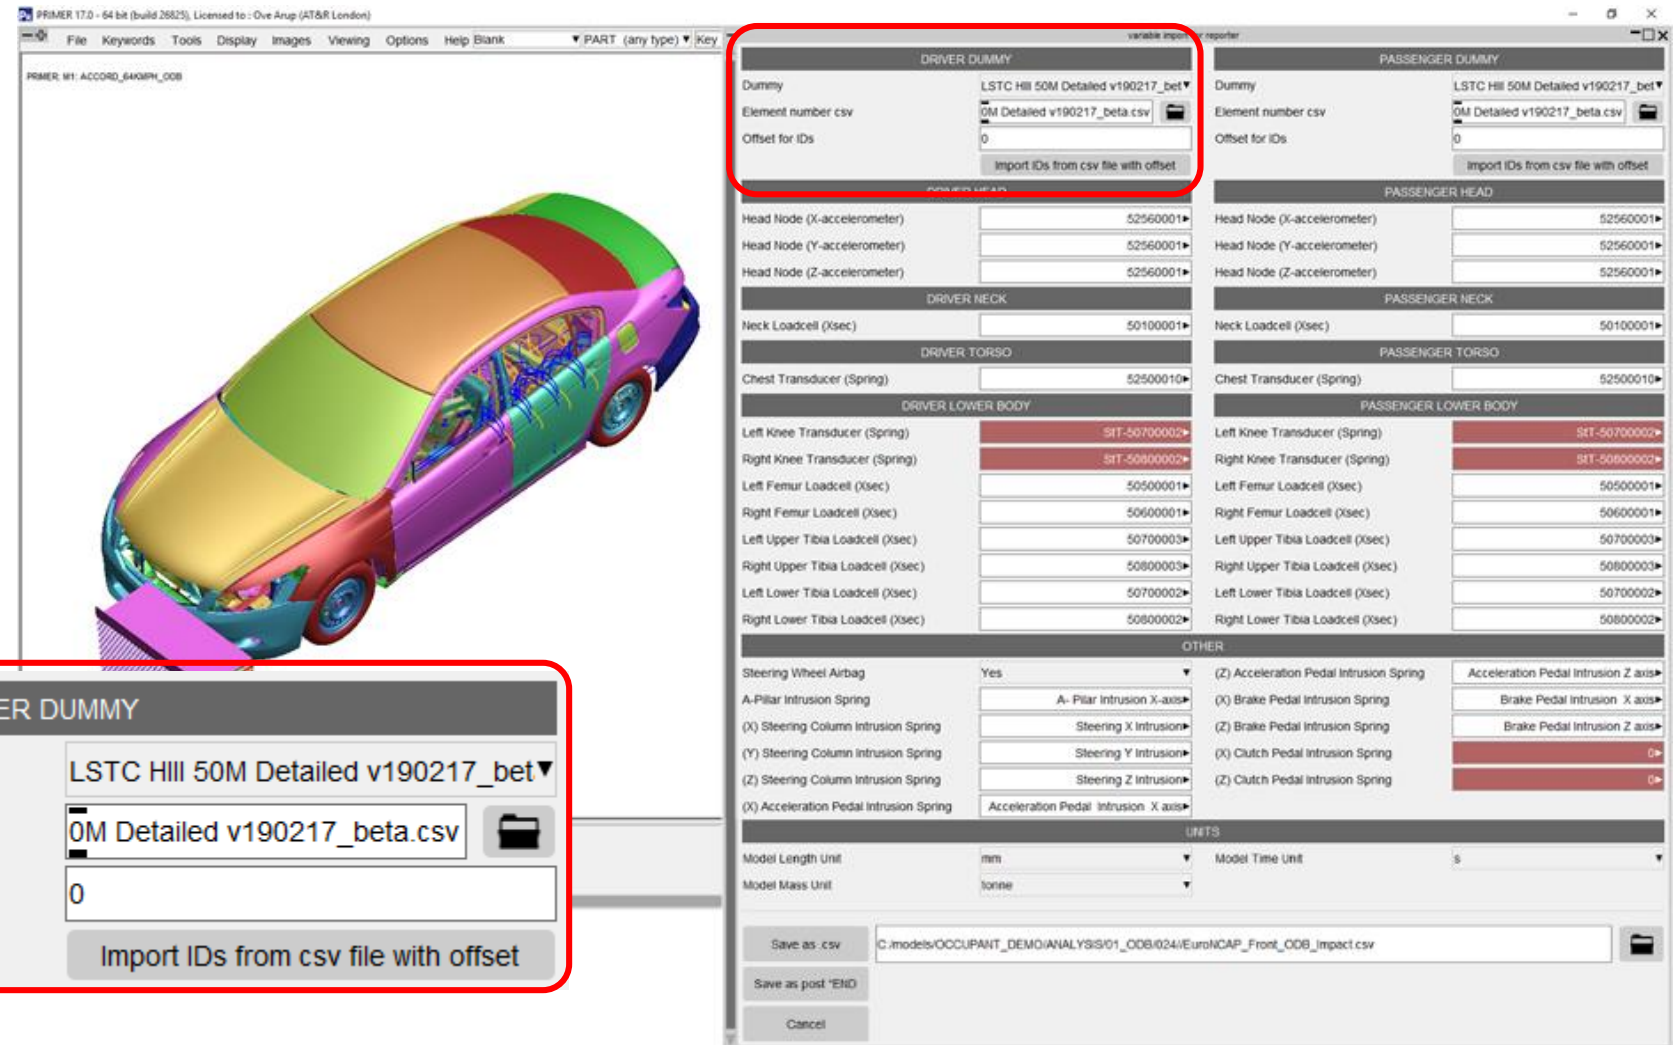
PRIMER 17.0 - 64 bit (build 26825), Licensed to : Ove Arup (AT&R London)

File Keywords Tools Display Images Viewing Options Help Blank PART (any type) Key

PRIMER M1: ACCORD_64KMPH_ODB

variable import reporter

DRIVER DUMMY

Dummy LSTC HIII 50M Detailed v190217_bet

Element number csv 0M Detailed v190217_beta.csv

Offset for IDs 0

Import IDs from csv file with offset

DRIVER HEAD

Head Node (X-accelerometer) 52560001

Head Node (Y-accelerometer) 52560001

Head Node (Z-accelerometer) 52560001

DRIVER NECK

Neck Loadcell (Xsec) 50100001

DRIVER TORSO

Chest Transducer (Spring) 52500010

DRIVER LOWER BODY

Left Knee Transducer (Spring) StT-50700002

Right Knee Transducer (Spring) StT-50800002

Left Femur Loadcell (Xsec) 50500001

Right Femur Loadcell (Xsec) 50600001

Left Upper Tibia Loadcell (Xsec) 50700003

Right Upper Tibia Loadcell (Xsec) 50800003

Left Lower Tibia Loadcell (Xsec) 50700002

Right Lower Tibia Loadcell (Xsec) 50800002

PASSENGER DUMMY

Dummy LSTC HIII 50M Detailed v190217_bet

Element number csv 0M Detailed v190217_beta.csv

Offset for IDs 0

Import IDs from csv file with offset

PASSENGER HEAD

Head Node (X-accelerometer) 52560001

Head Node (Y-accelerometer) 52560001

Head Node (Z-accelerometer) 52560001

PASSENGER NECK

Neck Loadcell (Xsec) 50100001

PASSENGER TORSO

Chest Transducer (Spring) 52500010

PASSENGER LOWER BODY

Left Knee Transducer (Spring) StT-50700002

Right Knee Transducer (Spring) StT-50800002

Left Femur Loadcell (Xsec) 50500001

Right Femur Loadcell (Xsec) 50600001

Left Upper Tibia Loadcell (Xsec) 50700003

Right Upper Tibia Loadcell (Xsec) 50800003

Left Lower Tibia Loadcell (Xsec) 50700002

Right Lower Tibia Loadcell (Xsec) 50800002

OTHER

Steering Wheel Airbag Yes

A-Pillar Intrusion Spring A- Pilar Intrusion X-axis

(X) Steering Column Intrusion Spring Steering X Intrusion

(Y) Steering Column Intrusion Spring Steering Y Intrusion

(Z) Steering Column Intrusion Spring Steering Z Intrusion

(X) Acceleration Pedal Intrusion Spring Acceleration Pedal Intrusion X axis

(Z) Acceleration Pedal Intrusion Spring Acceleration Pedal Intrusion Z axis

(X) Brake Pedal Intrusion Spring Brake Pedal Intrusion X axis

(Z) Brake Pedal Intrusion Spring Brake Pedal Intrusion Z axis

(X) Clutch Pedal Intrusion Spring 0

(Z) Clutch Pedal Intrusion Spring 0

UNITS

Model Length Unit mm

Model Mass Unit tonne

Model Time Unit s

Save as .csv C:/models/OCCUPANT_DEMO/ANALYSIS/01_ODB/024/EuroNCAP_Front_ODB_Impact.csv

Save as post *END

Cancel

ER DUMMY

LSTC HIII 50M Detailed v190217_bet

0M Detailed v190217_beta.csv

0

Import IDs from csv file with offset